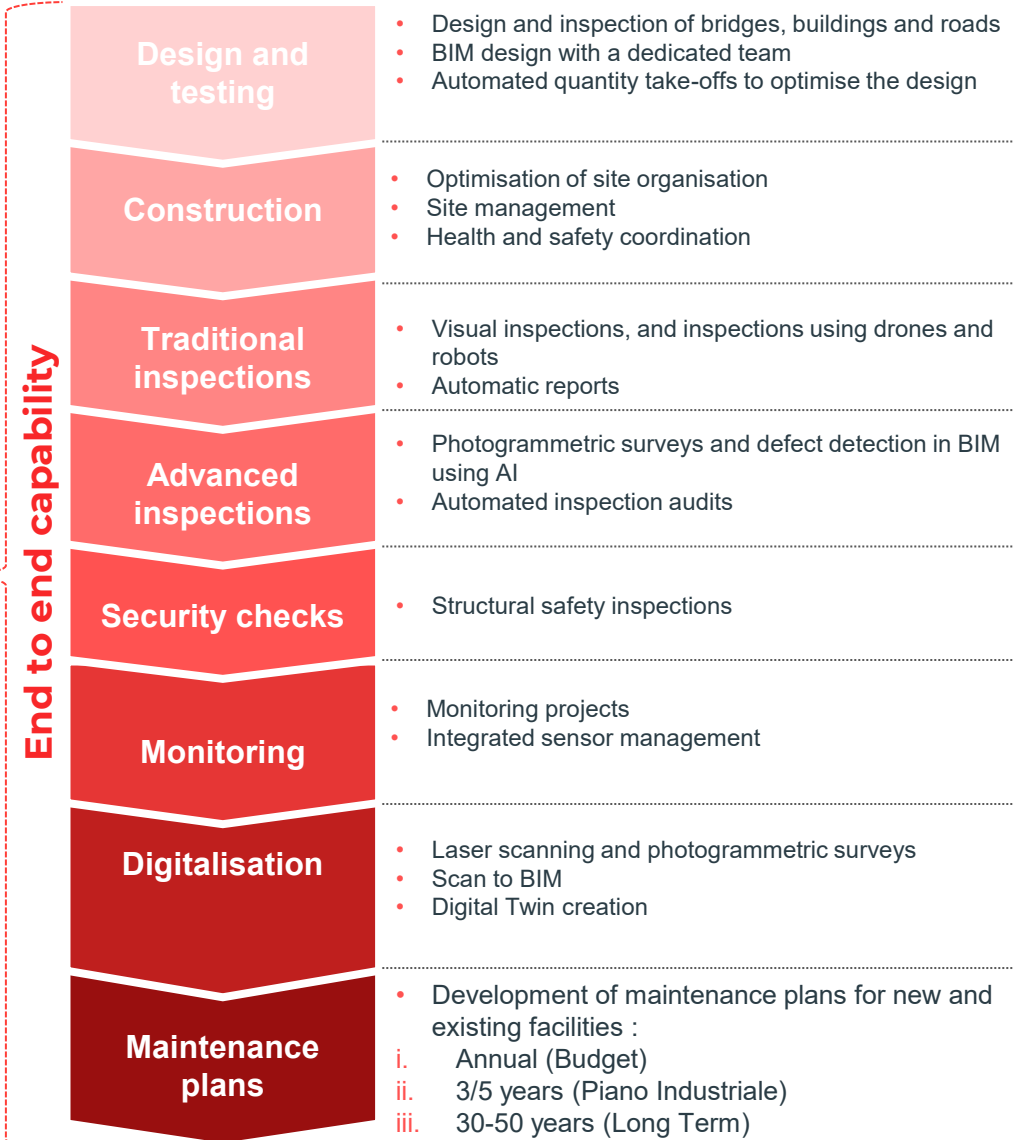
End to end capability

Design and testing

- Design and inspection of bridges, buildings and roads
- BIM design with a dedicated team
- Automated quantity take-offs to optimise the design

Construction

- Optimisation of site organisation
- Site management
- Health and safety coordination

Traditional inspections

- Visual inspections, and inspections using drones and robots
- Automatic reports

Advanced inspections

- Photogrammetric surveys and defect detection in BIM using AI
- Automated inspection audits

Security checks

- Structural safety inspections

Monitoring

- Monitoring projects
- Integrated sensor management

Digitalisation

- Laser scanning and photogrammetric surveys
- Scan to BIM
- Digital Twin creation

Maintenance plans

- Development of maintenance plans for new and existing facilities :
i. Annual (Budget)
ii. 3/5 years (Piano Industriale)
iii. 30-50 years (Long Term)